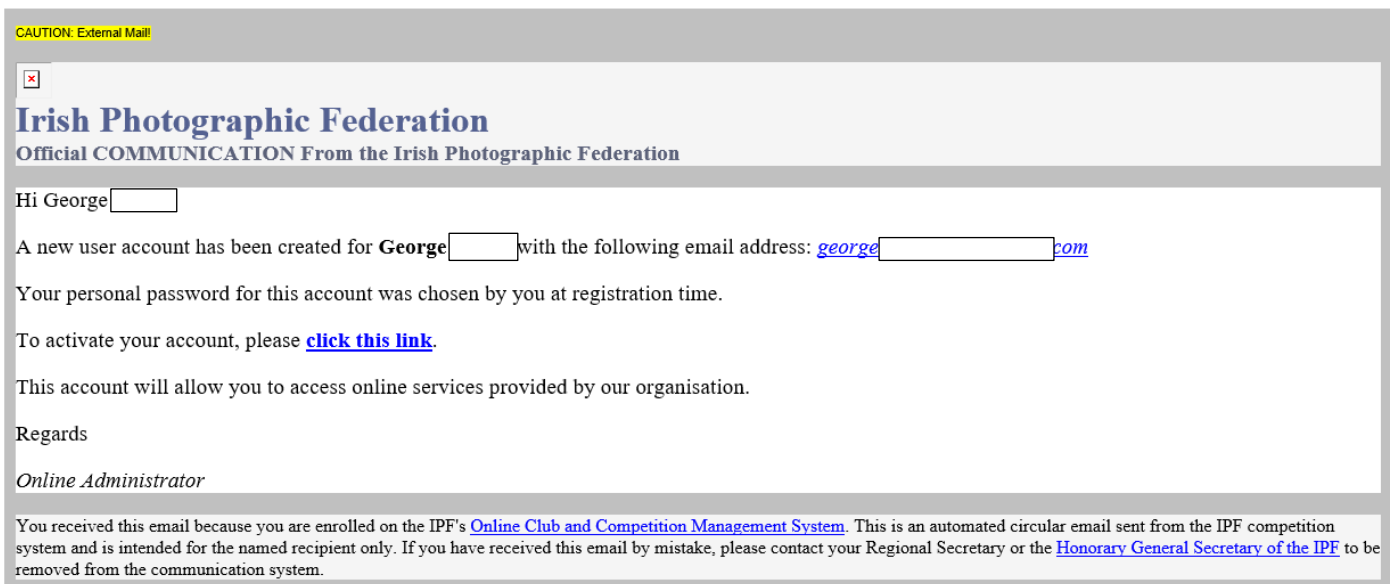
CAUTION: External Mail!

Irish Photographic Federation
Official COMMUNICATION From the Irish Photographic Federation

Hi George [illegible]

A new user account has been created for George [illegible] with the following email address: george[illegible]com

Your personal password for this account was chosen by you at registration time.

To activate your account, please click this link.

This account will allow you to access online services provided by our organisation.

Regards

Online Administrator

You received this email because you are enrolled on the IPF's Online Club and Competition Management System. This is an automated circular email sent from the IPF competition system and is intended for the named recipient only. If you have received this email by mistake, please contact your Regional Secretary or the Honorary General Secretary of the IPF to be removed from the communication system.